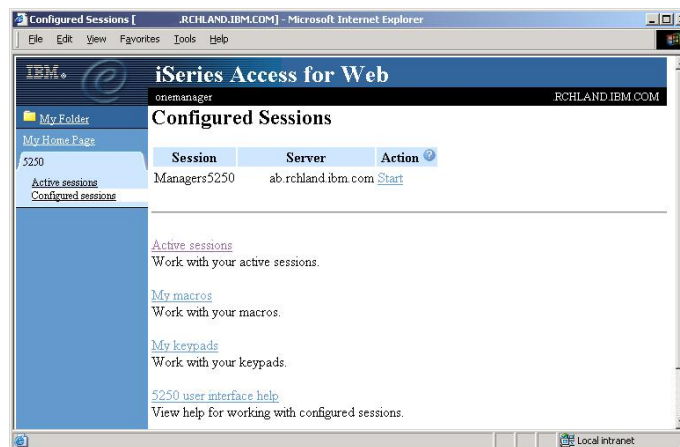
Configured Sessions [ .RCHLAND.IBM.COM] - Microsoft Internet Explorer

File Edit View Favorites Tools Help

IBM.

iSeries Access for Web

onemanager

RCHLAND.IBM.COM

My Folder

My Home Page

5250

Active sessions

Configured sessions

Configured Sessions

| Session | Server | Action |
|---|---|---|
| Managers5250 | ab.rchland.ibm.com | Start |

Active sessions
Work with your active sessions.

My macros
Work with your macros.

My keypads
Work with your keypads.

5250 user interface help
View help for working with configured sessions.

Local intranet